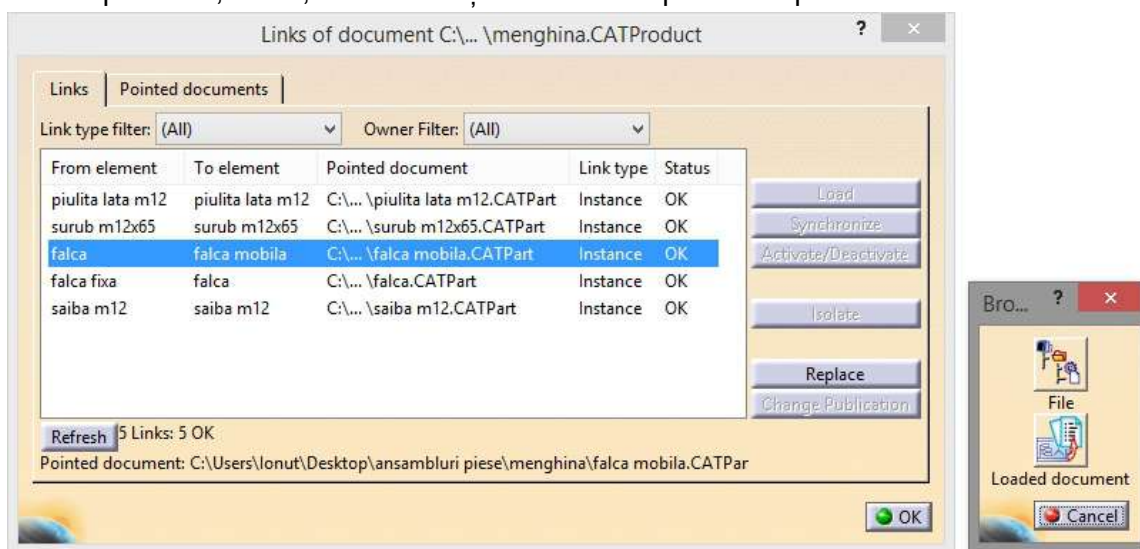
Links of document C:\... \menghina.CATProduct

Links | Pointed documents

Link type filter: (All)    Owner Filter: (All)

| From element | To element | Pointed document | Link type | Status |
|---|---|---|---|---|
| piulita lata m12 | piulita lata m12 | C:\... \piulita lata m12.CATPart | Instance | OK |
| surub m12x65 | surub m12x65 | C:\... \surub m12x65.CATPart | Instance | OK |
| falca | falca mobila | C:\... \falca mobila.CATPart | Instance | OK |
| falca fixa | falca | C:\... \falca.CATPart | Instance | OK |
| saiba m12 | saiba m12 | C:\... \saiba m12.CATPart | Instance | OK |

Load
Synchronize
Activate/Deactivate
Isolate
Replace
Change Publication

Refresh  5 Links: 5 OK

Pointed document: C:\Users\Ionut\Desktop\ansambluri piese\menghina\falca mobila.CATPar

OK

Bro...
File
Loaded document
Cancel